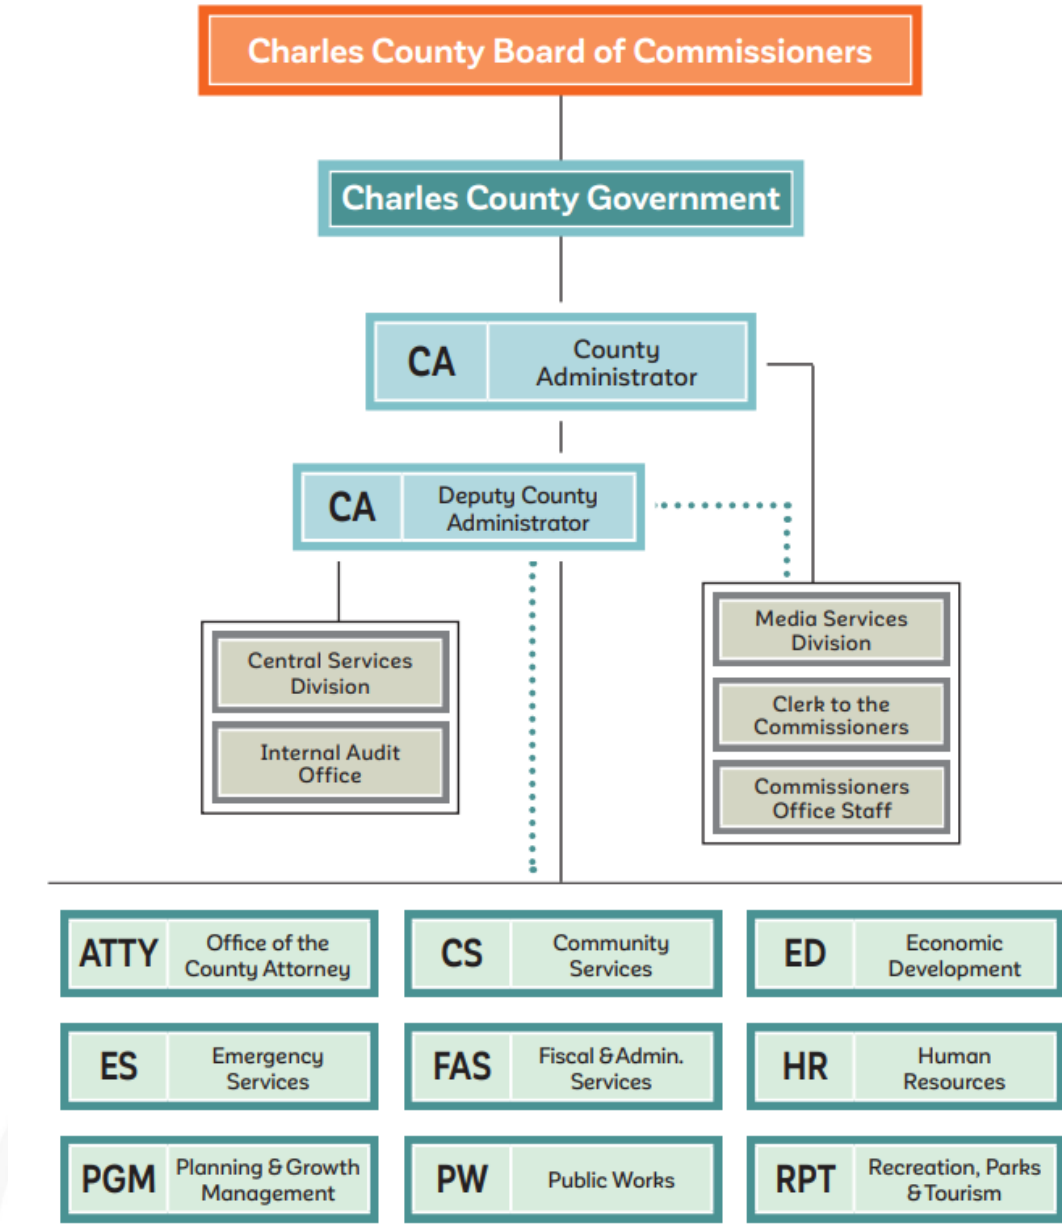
Charles County Board of Commissioners

Charles County Government

CA County Administrator

CA Deputy County Administrator

Central Services Division

Internal Audit Office

Media Services Division

Clerk to the Commissioners

Commissioners Office Staff

ATTY Office of the County Attorney

CS Community Services

ED Economic Development

ES Emergency Services

FAS Fiscal & Admin. Services

HR Human Resources

PGM Planning & Growth Management

PW Public Works

RPT Recreation, Parks & Tourism